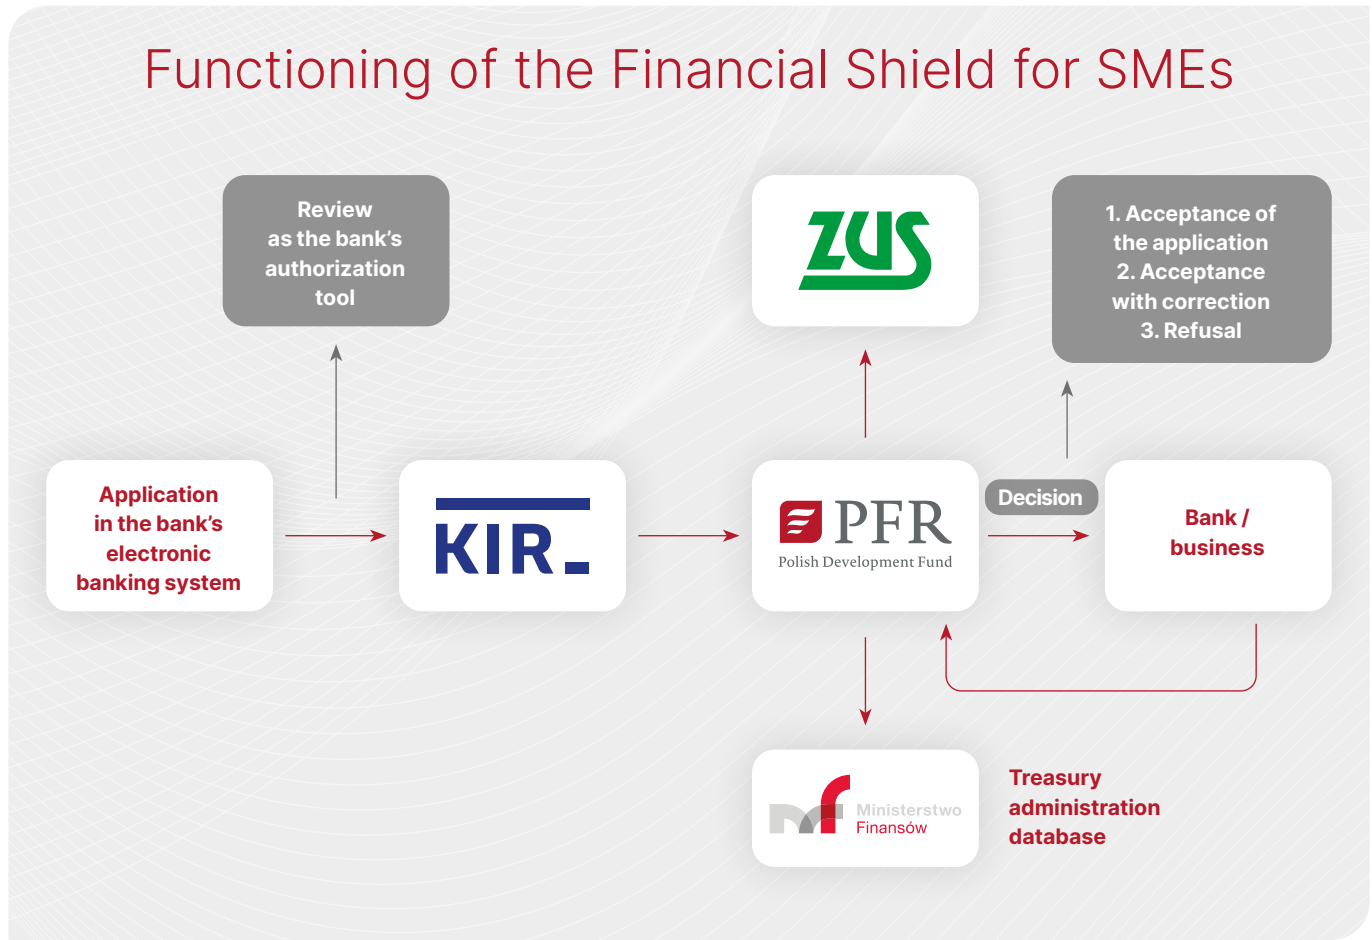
Functioning of the Financial Shield for SMEs

Review as the bank's authorization tool

ZUS

1. Acceptance of the application
2. Acceptance with correction
3. Refusal

Application in the bank's electronic banking system

KIR

PFR
Polish Development Fund

Decision

Bank / business

Ministerstwo Finansów

Treasury administration database